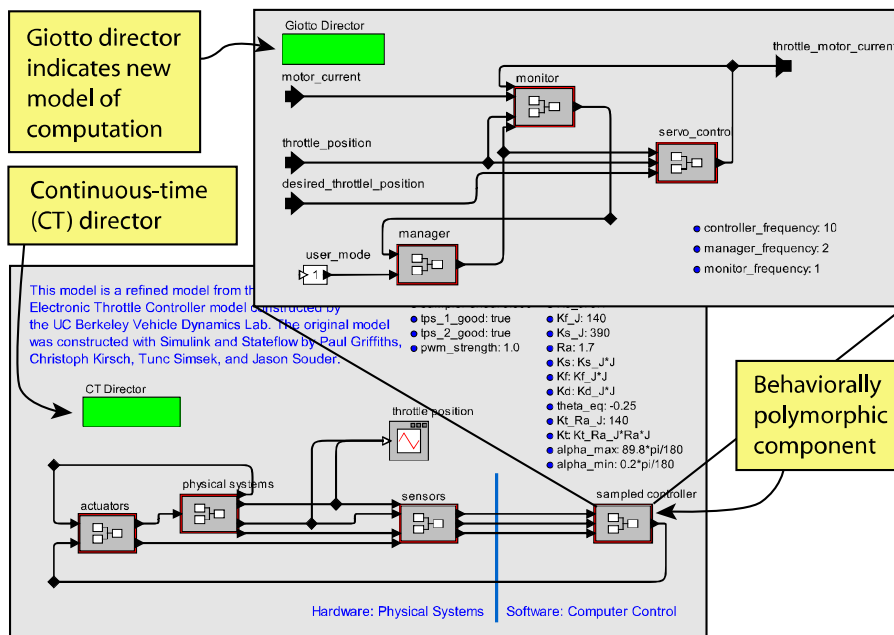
Giotto director indicates new model of computation

Continuous-time (CT) director

Giotto Director

motor_current

throttle_position

desired_throttlel_position

monitor

servo_control

throttle_motor_current

manager

user_mode

1

controller_frequency: 10

manager_frequency: 2

monitor_frequency: 1

This model is a refined model from th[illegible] Electronic Throttle Controller model constructed by the UC Berkeley Vehicle Dynamics Lab. The original model was constructed with Simulink and Stateflow by Paul Griffiths, Christoph Kirsch, Tunc Simsek, and Jason Souder.

tps_1_good: true
tps_2_good: true
pwm_strength: 1.0

Kf_J: 140
Ks_J: 390
Ra: 1.7
Ks: Ks_J*J
Kf: Kf_J*J
Kd: Kd_J*J
theta_eq: -0.25
Kt_Ra_J: 140
Kt: Kt_Ra_J*Ra*J
alpha_max: 89.8*pi/180
alpha_min: 0.2*pi/180

Behaviorally polymorphic component

CT Director

throttle position

actuators

physical systems

sensors

sampled controller

Hardware: Physical Systems

Software: Computer Control